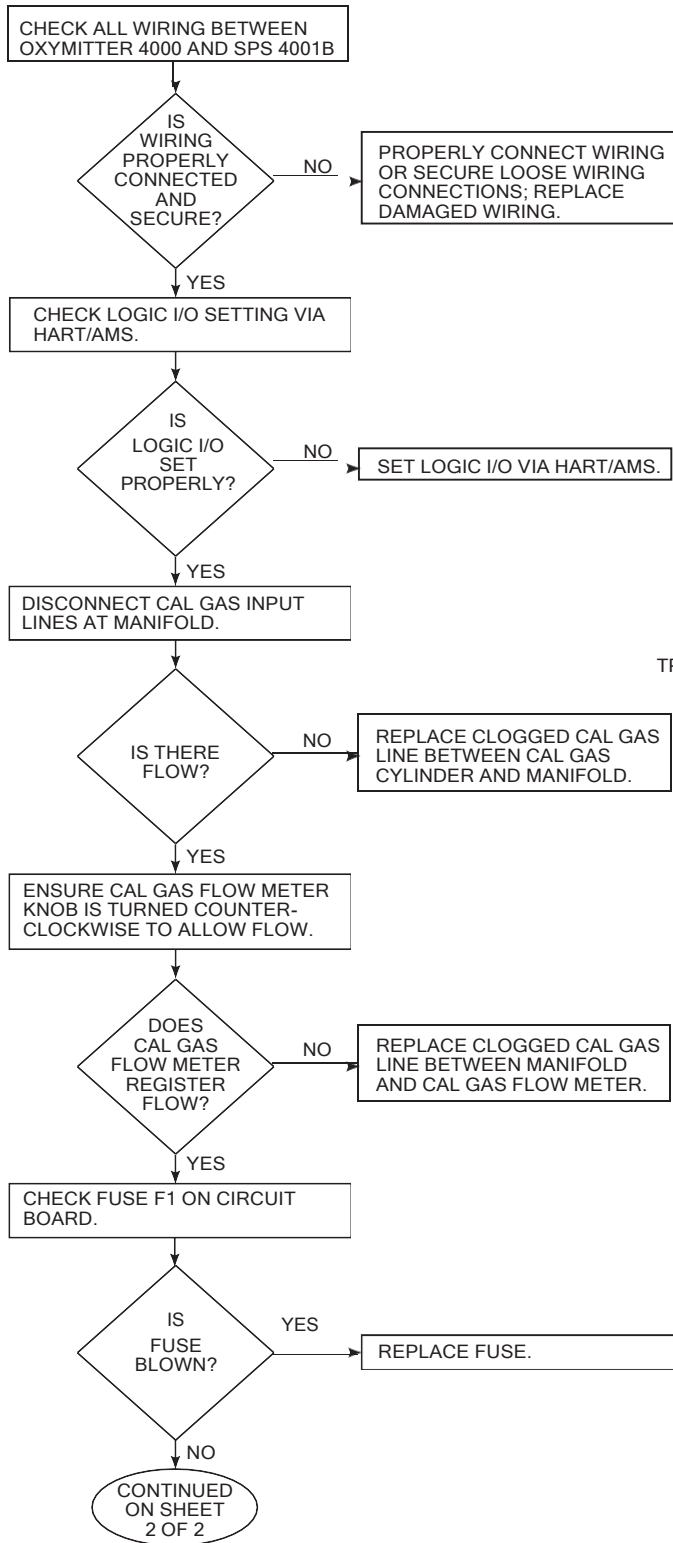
CHECK ALL WIRING BETWEEN OXYMITTER 4000 AND SPS 4001B

IS WIRING PROPERLY CONNECTED AND SECURE?

NO

PROPERLY CONNECT WIRING OR SECURE LOOSE WIRING CONNECTIONS; REPLACE DAMAGED WIRING.

YES

CHECK LOGIC I/O SETTING VIA HART/AMS.

IS LOGIC I/O SET PROPERLY?

NO

SET LOGIC I/O VIA HART/AMS.

YES

DISCONNECT CAL GAS INPUT LINES AT MANIFOLD.

TR

IS THERE FLOW?

NO

REPLACE CLOGGED CAL GAS LINE BETWEEN CAL GAS CYLINDER AND MANIFOLD.

YES

ENSURE CAL GAS FLOW METER KNOB IS TURNED COUNTER-CLOCKWISE TO ALLOW FLOW.

DOES CAL GAS FLOW METER REGISTER FLOW?

NO

REPLACE CLOGGED CAL GAS LINE BETWEEN MANIFOLD AND CAL GAS FLOW METER.

YES

CHECK FUSE F1 ON CIRCUIT BOARD.

IS FUSE BLOWN?

YES

REPLACE FUSE.

NO

CONTINUED ON SHEET 2 OF 2